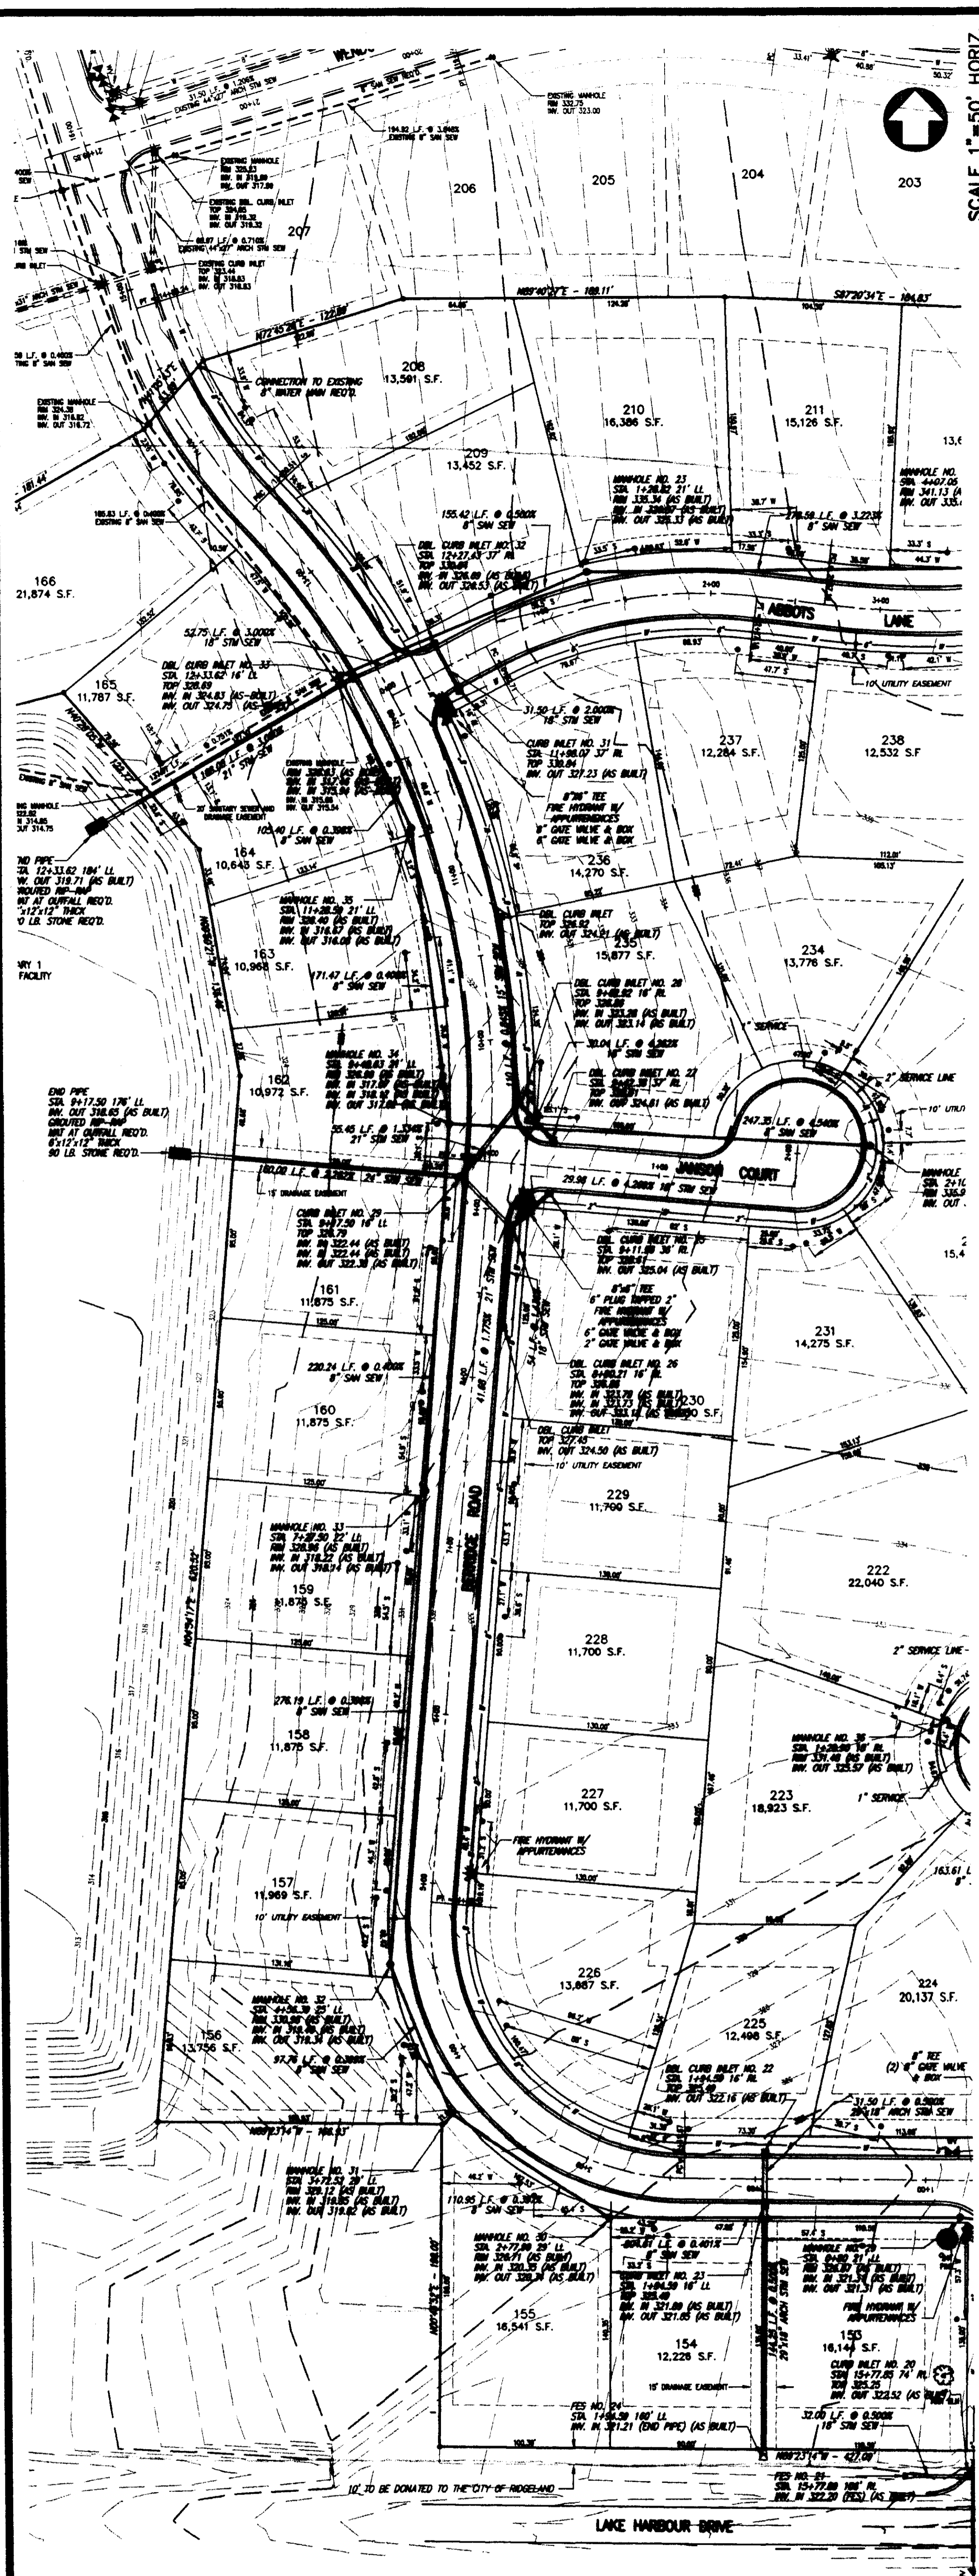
SCALE 1"=50' HORIZ

EXISTING MANHOLE
RIM 332.75
INV. OUT 323.00

194.82 L.F. @ 3.946%
EXISTING 8" SAN SEW

31.50 L.F. @ 1.206%
EXISTING 44"x27" ARCH STM SEW

EXISTING MANHOLE
RIM 325.97
INV. IN 319.89
INV. OUT 317.89

EXISTING DBL. CURB INLET
TOP 324.65
INV. IN 319.32
INV. OUT 319.32

68.97 L.F. @ 0.710%
EXISTING 44"x27" ARCH STM SEW

EXISTING CURB INLET
TOP 323.44
INV. IN 318.83
INV. OUT 316.83

206
205
204
203
207

N89°40'27"E - 169.11'
S87°20'34"E - 184.83'
N72°45'27"E - 122.86'

CONNECTION TO EXISTING 8" WATER MAIN REQ'D.

208
13,591 S.F.

209
13,452 S.F.

210
16,386 S.F.

211
15,126 S.F.

EXISTING MANHOLE
RIM 324.39
INV. IN 318.82
INV. OUT 316.72

185.83 L.F. @ 0.460%
EXISTING 8" SAN SEW

MANHOLE NO. 23
STA. 1+28.82 21' LL
RIM 335.34 (AS BUILT)
INV. IN 329.07 (AS BUILT)
INV. OUT 329.33 (AS BUILT)

MANHOLE NO.
STA. 4+07.05
RIM 341.13
INV. OUT 335.

278.58 L.F. @ 3.223%
8" SAN SEW

155.42 L.F. @ 0.500%
8" SAN SEW

DBL. CURB INLET NO. 32
STA. 12+27.43 37' RL
TOP 330.66
INV. IN 326.60 (AS BUILT)
INV. OUT 326.53 (AS BUILT)

166
21,874 S.F.

ABBOTS LANE

52.75 L.F. @ 3.000%
18" STM SEW

DBL. CURB INLET NO. 33
STA. 12+33.62 16' LL
TOP 328.03
INV. IN 324.83 (AS BUILT)
INV. OUT 324.75 (AS BUILT)

165
11,787 S.F.

10' UTILITY EASEMENT

31.50 L.F. @ 2.000%
18" STM SEW

CURB INLET NO. 31
STA. 11+98.07 37' RL
TOP 330.84
INV. OUT 327.23 (AS BUILT)

8"x6" TEE
FIRE HYDRANT W/ APPURTENANCES
8" GATE VALVE & BOX
6" GATE VALVE & BOX

237
12,284 S.F.

238
12,532 S.F.

EXISTING MANHOLE
RIM 320.83 (AS BUILT)
INV. IN 315.96
INV. IN 315.86
INV. OUT 315.84

20' SANITARY SEWER AND DRAINAGE EASEMENT

21" STM SEW

103.40 L.F. @ 0.398%
8" SAN SEW

END PIPE
STA. 12+33.62 184' LL
INV. OUT 319.71 (AS BUILT)
GROUTED RIP-RAP
MAT AT OUTFALL REQ'D.
6'x12'x12" THICK
90 LB. STONE REQ'D.

164
10,643 S.F.

MANHOLE NO. 35
STA. 11+28.59 31' LL
RIM 326.40 (AS BUILT)
INV. IN 316.67 (AS BUILT)
INV. OUT 316.00 (AS BUILT)

236
14,270 S.F.

DBL. CURB INLET
TOP 328.92
INV. OUT 324.21 (AS BUILT)

235
15,877 S.F.

234
13,776 S.F.

163
10,968 S.F.

171.47 L.F. @ 0.400%
8" SAN SEW

15" STM SEW

DBL. CURB INLET NO. 28
STA. 9+43.62 16' RL
TOP 328.89
INV. IN 323.28 (AS BUILT)
INV. OUT 323.14 (AS BUILT)

30.04 L.F. @ 4.262%
18" STM SEW

1" SERVICE

2" SERVICE LINE

10' UTILITY

MANHOLE NO. 34
STA. 9+48.63 29' LL
RIM 326.69 (AS BUILT)
INV. IN 317.07 (AS BUILT)
INV. IN 317.18 (AS BUILT)
INV. OUT 317.00 (AS BUILT)

162
10,972 S.F.

DBL. CURB INLET NO. 27
STA. 9+48.31 37' RL
TOP 328.47
INV. OUT 324.61 (AS BUILT)

247.35 L.F. @ 4.540%
8" SAN SEW

MANHOLE
STA. 2+1
RIM 335.9
INV. OUT

END PIPE
STA. 9+17.50 176' LL
INV. OUT 318.65 (AS BUILT)
GROUTED RIP-RAP
MAT AT OUTFALL REQ'D.
6'x12'x12" THICK
90 LB. STONE REQ'D.

55.45 L.F. @ 1.334%
21" STM SEW

160.00 L.F. @ 0.262% 24" STM SEW

15' DRAINAGE EASEMENT

29.98 L.F. @ 4.268% 18" STM SEW

JANSON COURT

CURB INLET NO. 29
STA. 9+17.50 16' LL
TOP 326.79
INV. IN 322.44 (AS BUILT)
INV. IN 322.44 (AS BUILT)
INV. OUT 322.38 (AS BUILT)

DBL. CURB INLET NO. 25
STA. 9+11.89 36' RL
TOP 328.41
INV. OUT 325.04 (AS BUILT)

8"x8" TEE
6" PLUG TAPPED 2"
FIRE HYDRANT W/ APPURTENANCES
6" GATE VALVE & BOX
2" GATE VALVE & BOX

15,4

161
11,875 S.F.

231
14,275 S.F.

230.24 L.F. @ 0.400%
8" SAN SEW

DBL. CURB INLET NO. 26
STA. 8+80.21 16' RL
TOP 327.36
INV. IN 323.78 (AS BUILT)
INV. IN 323.73 (AS BUILT)
INV. OUT 323.66 (AS BUILT)

230
S.F.

41.68 L.F. @ 1.775% 21" STM SEW

160
11,875 S.F.

DBL. CURB INLET
TOP 327.45
INV. OUT 324.50 (AS BUILT)

10' UTILITY EASEMENT

229
11,700 S.F.

BENBROOK ROAD

MANHOLE NO. 33
STA. 7+37.50 22' LL
RIM 326.96 (AS BUILT)
INV. IN 318.22 (AS BUILT)
INV. OUT 318.14 (AS BUILT)

N04°41'7"E - 421.27'

159
11,875 S.F.

222
22,040 S.F.

228
11,700 S.F.

2" SERVICE LINE

276.19 L.F. @ 0.398%
8" SAN SEW

158
11,875 S.F.

MANHOLE NO. 36
STA. 1+28.00 16' RL
RIM 331.48 (AS BUILT)
INV. OUT 325.57 (AS BUILT)

227
11,700 S.F.

223
18,923 S.F.

1" SERVICE

FIRE HYDRANT W/ APPURTENANCES

157
11,969 S.F.

163.61 L
8"

10' UTILITY EASEMENT

226
13,887 S.F.

224
20,137 S.F.

MANHOLE NO. 32
STA. 4+56.39 35' LL
RIM 330.98 (AS BUILT)
INV. IN 318.26 (AS BUILT)
INV. OUT 318.34 (AS BUILT)

156
13,756 S.F.

97.76 L.F. @ 0.398%
8" SAN SEW

225
12,498 S.F.

DBL. CURB INLET NO. 22
STA. 1+94.59 16' RL
TOP 329.18
INV. OUT 322.16 (AS BUILT)

8" TEE
(2) 8" GATE VALVE & BOX

31.50 L.F. @ 0.380%
29"x18" ARCH STM SEW

N89°23'14"W - 166.83'

MANHOLE NO. 31
STA. 3+72.53 29' LL
RIM 329.12 (AS BUILT)
INV. IN 319.85 (AS BUILT)
INV. OUT 319.82 (AS BUILT)

110.95 L.F. @ 0.360%
8" SAN SEW

MANHOLE NO. 30
STA. 2+77.89 29' LL
RIM 326.71 (AS BUILT)
INV. IN 320.35 (AS BUILT)
INV. OUT 320.31 (AS BUILT)

N04°43'E - 198.00'

109.81 L.F. @ 0.461%
8" SAN SEW

CURB INLET NO. 23
STA. 1+94.39 16' LL
TOP 325.49
INV. IN 321.80 (AS BUILT)
INV. OUT 321.65 (AS BUILT)

155
16,541 S.F.

154
12,228 S.F.

15' DRAINAGE EASEMENT

29"x18" ARCH STM SEW

MANHOLE NO. 29
STA. 0+80 21' LL
RIM 324.30 (AS BUILT)
INV. IN 321.39 (AS BUILT)
INV. OUT 321.31 (AS BUILT)

FIRE HYDRANT W/ APPURTENANCES

153
16,144 S.F.

CURB INLET NO. 20
STA. 15+77.85 74' RL
TOP 325.25
INV. OUT 322.52 (AS BUILT)

32.00 L.F. @ 0.500%
18" STM SEW

FES NO. 24
STA. 1+94.39 160' LL
INV. IN 321.21 (END PIPE) (AS BUILT)

N89°23'14"W - 427.00'

FES NO. 21
STA. 15+77.89 108' RL
INV. IN 322.20 (FES) (AS BUILT)

10' TO BE DONATED TO THE CITY OF RIDGELAND

LAKE HARBOUR DRIVE